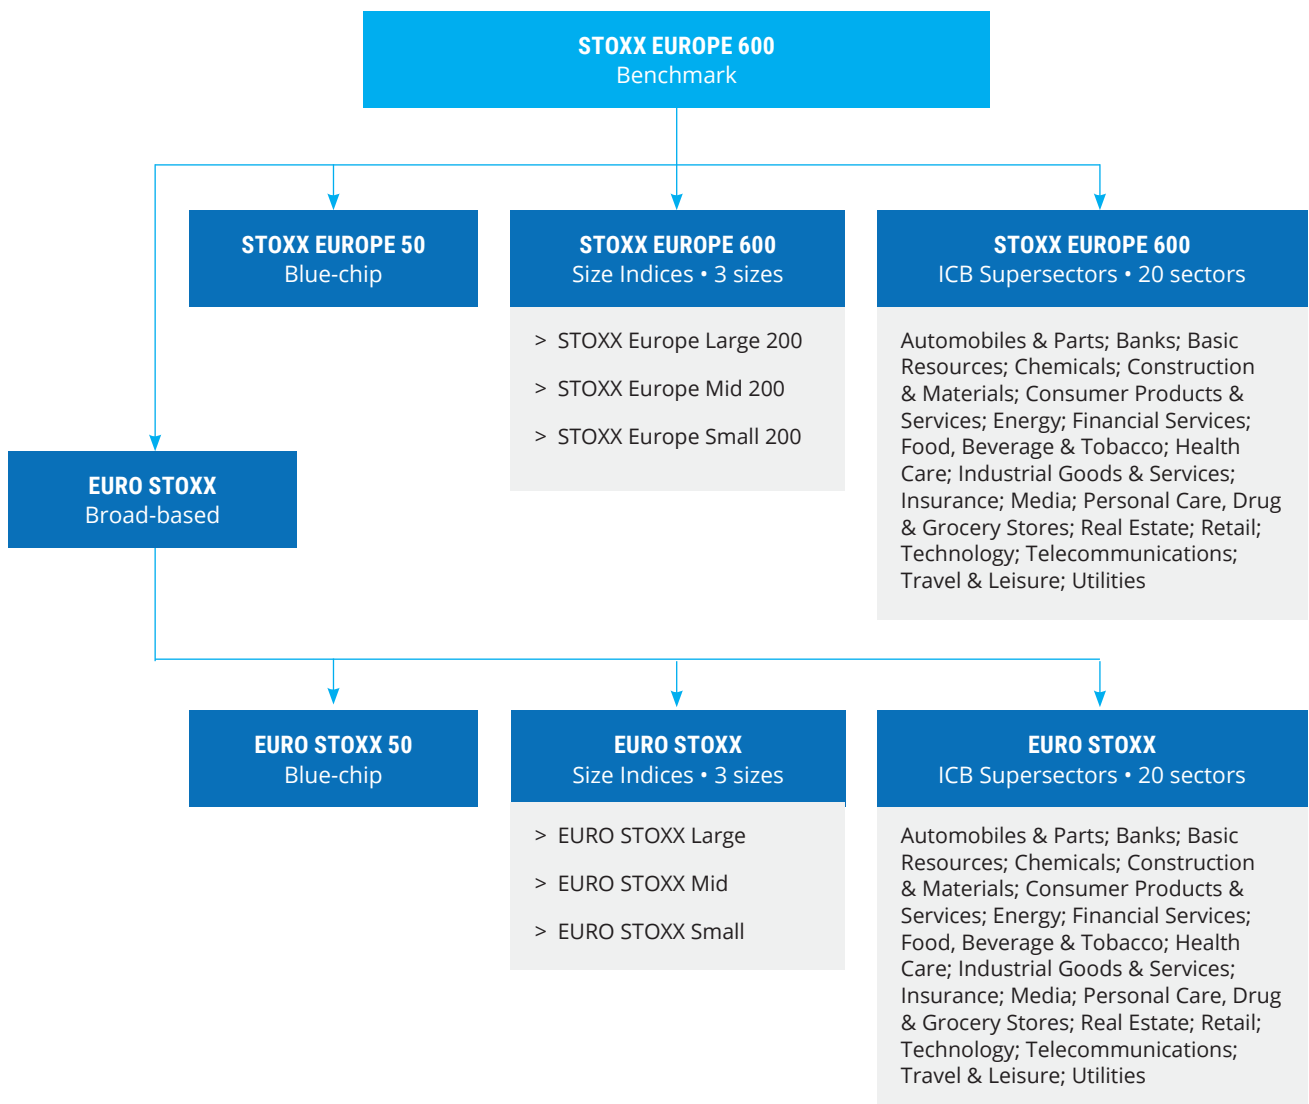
STOXX EUROPE 600
Benchmark

STOXX EUROPE 50
Blue-chip

STOXX EUROPE 600
Size Indices • 3 sizes

> STOXX Europe Large 200
> STOXX Europe Mid 200
> STOXX Europe Small 200

STOXX EUROPE 600
ICB Supersectors • 20 sectors

Automobiles & Parts; Banks; Basic Resources; Chemicals; Construction & Materials; Consumer Products & Services; Energy; Financial Services; Food, Beverage & Tobacco; Health Care; Industrial Goods & Services; Insurance; Media; Personal Care, Drug & Grocery Stores; Real Estate; Retail; Technology; Telecommunications; Travel & Leisure; Utilities

EURO STOXX
Broad-based

EURO STOXX 50
Blue-chip

EURO STOXX
Size Indices • 3 sizes

> EURO STOXX Large
> EURO STOXX Mid
> EURO STOXX Small

EURO STOXX
ICB Supersectors • 20 sectors

Automobiles & Parts; Banks; Basic Resources; Chemicals; Construction & Materials; Consumer Products & Services; Energy; Financial Services; Food, Beverage & Tobacco; Health Care; Industrial Goods & Services; Insurance; Media; Personal Care, Drug & Grocery Stores; Real Estate; Retail; Technology; Telecommunications; Travel & Leisure; Utilities